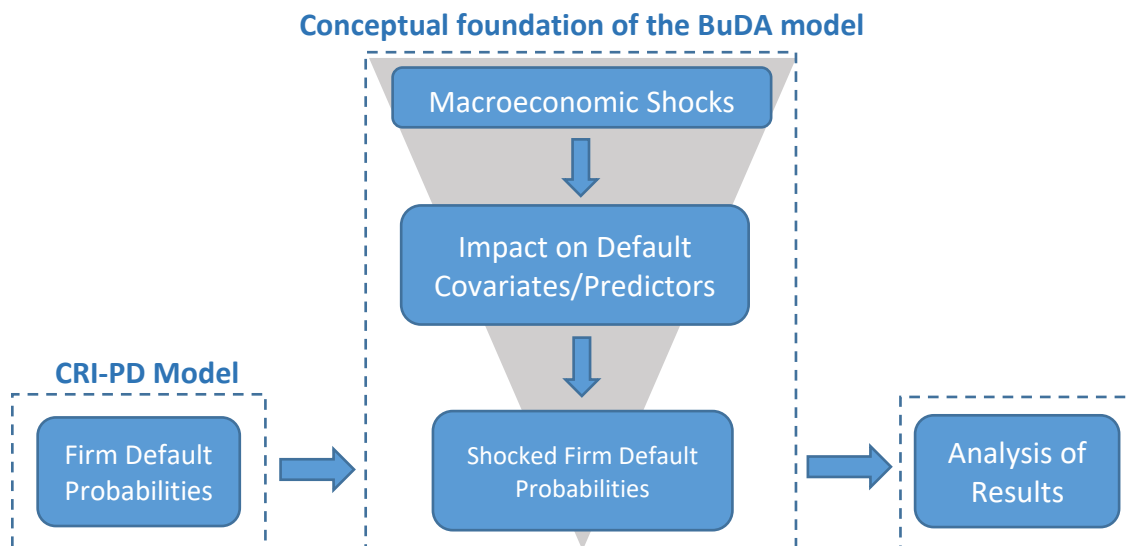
Conceptual foundation of the BuDA model

Macroeconomic Shocks

Impact on Default Covariates/Predictors

CRI-PD Model

Firm Default Probabilities

Shocked Firm Default Probabilities

Analysis of Results